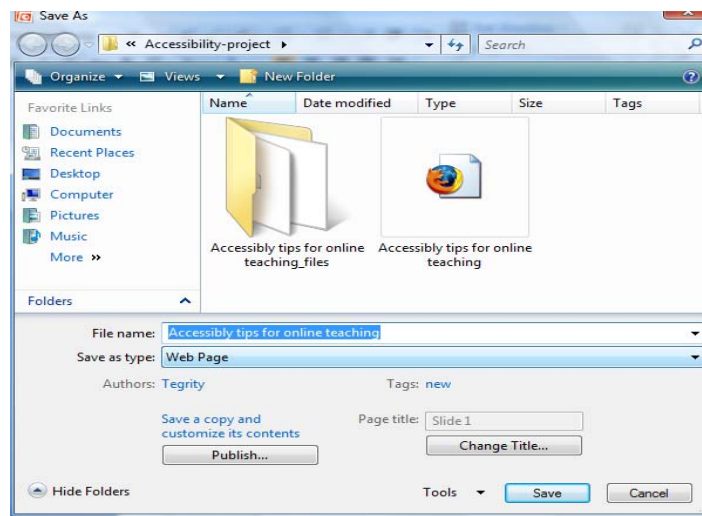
Save As

« Accessibility-project ▸

Search

Organize ▾ Views ▾ New Folder

Favorite Links

Documents

Recent Places

Desktop

Computer

Pictures

Music

More »

Folders

| Name | Date modified | Type | Size | Tags |
|---|---|---|---|---|

Accessibly tips for online teaching_files

Accessibly tips for online teaching

File name: Accessibly tips for online teaching

Save as type: Web Page

Authors: Tegrity

Tags: new

Save a copy and customize its contents

Page title: Slide 1

Publish...

Change Title...

Hide Folders

Tools ▾

Save

Cancel